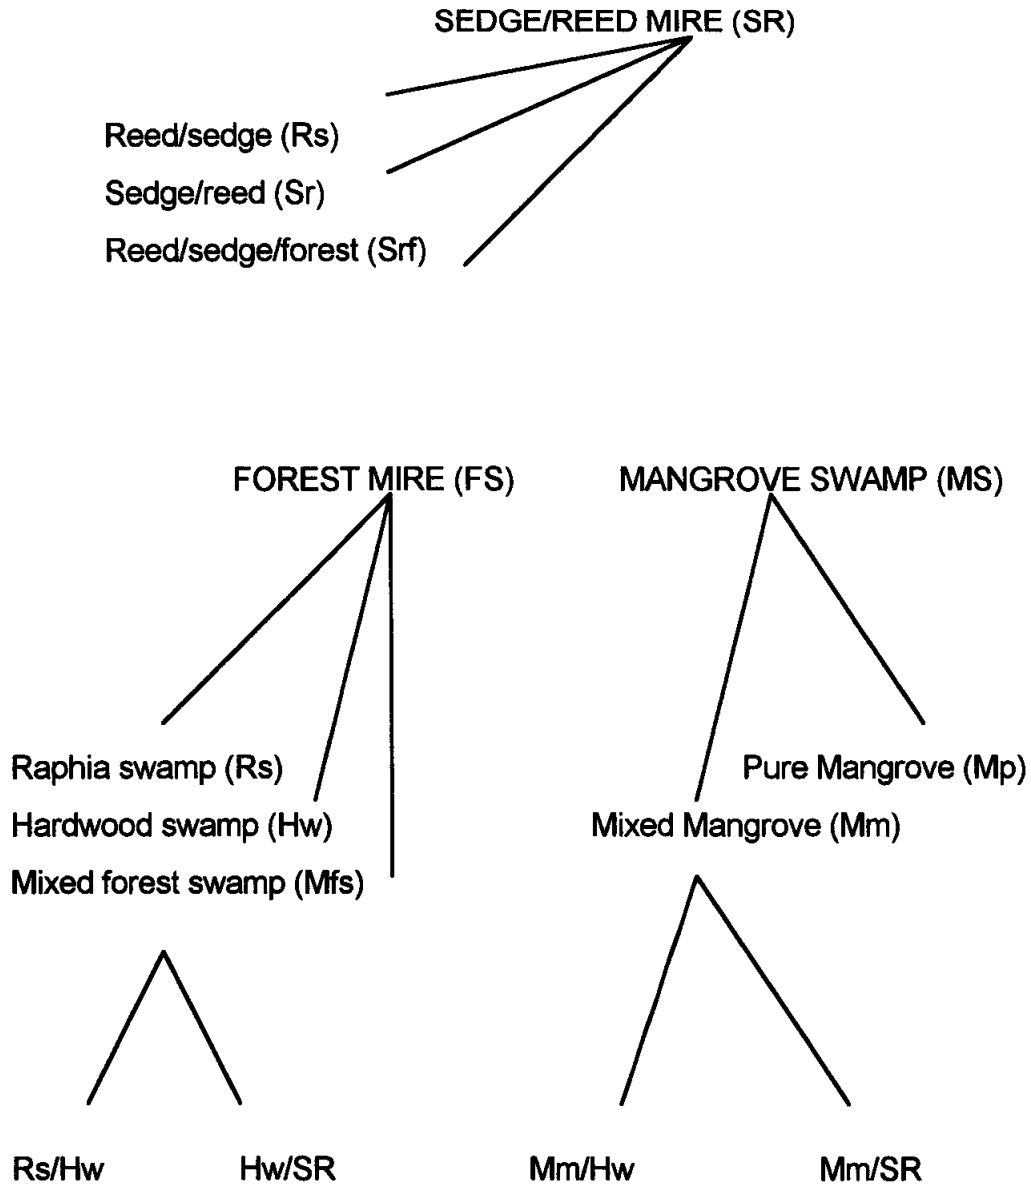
SEDGE/REED MIRE (SR)

Reed/sedge (Rs)
Sedge/reed (Sr)
Reed/sedge/forest (Srf)

FOREST MIRE (FS)

MANGROVE SWAMP (MS)

Raphia swamp (Rs)
Hardwood swamp (Hw)
Mixed forest swamp (Mfs)

Pure Mangrove (Mp)
Mixed Mangrove (Mm)

Rs/Hw Hw/SR

Mm/Hw Mm/SR